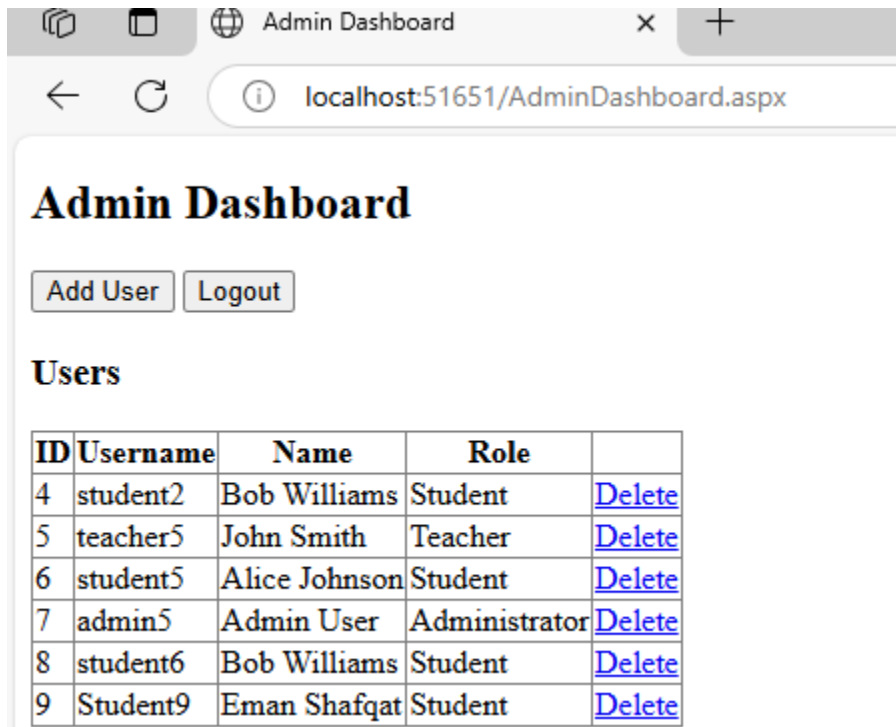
Admin Dashboard ×

localhost:51651/AdminDashboard.aspx

# Admin Dashboard

Add User Logout

### Users

| ID | Username | Name | Role | |
|---|---|---|---|---|
| 4 | student2 | Bob Williams | Student | Delete |
| 5 | teacher5 | John Smith | Teacher | Delete |
| 6 | student5 | Alice Johnson | Student | Delete |
| 7 | admin5 | Admin User | Administrator | Delete |
| 8 | student6 | Bob Williams | Student | Delete |
| 9 | Student9 | Eman Shafqat | Student | Delete |